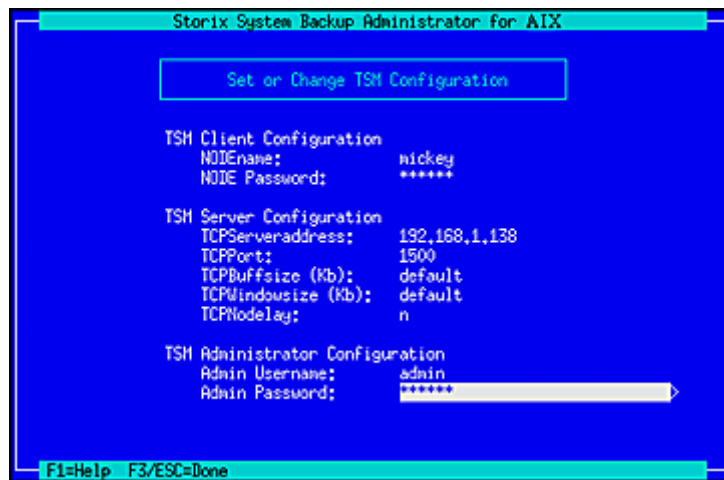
Storix System Backup Administrator for AIX

Set or Change TSM Configuration

TSM Client Configuration
NODEname: mickey
NODE Password: ******

TSM Server Configuration
TCPServeraddress: 192.168.1.138
TCPPort: 1500
TCPBuffsize (Kb): default
TCPWindowsize (Kb): default
TCPNodelay: n

TSM Administrator Configuration
Admin Username: admin
Admin Password: ******

F1=Help F3/ESC=Done